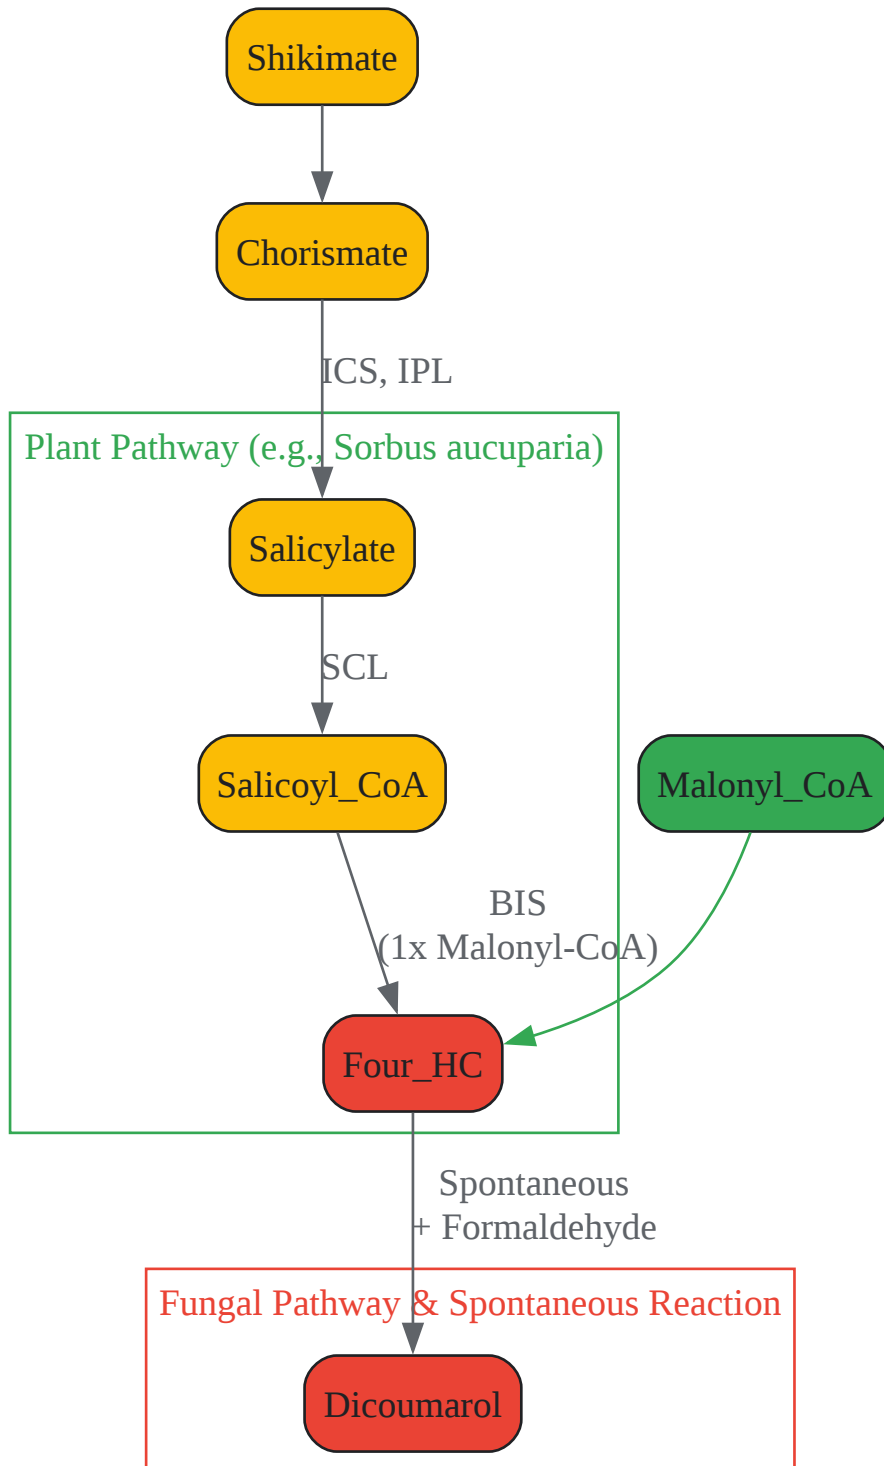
Shikimate

Chorismate

ICS, IPL

Plant Pathway (e.g., Sorbus aucuparia)

Salicylate

SCL

Salicoyl_CoA

Malonyl_CoA

BIS
(1x Malonyl-CoA)

Four_HC

Spontaneous
+ Formaldehyde

Fungal Pathway & Spontaneous Reaction

Dicoumarol